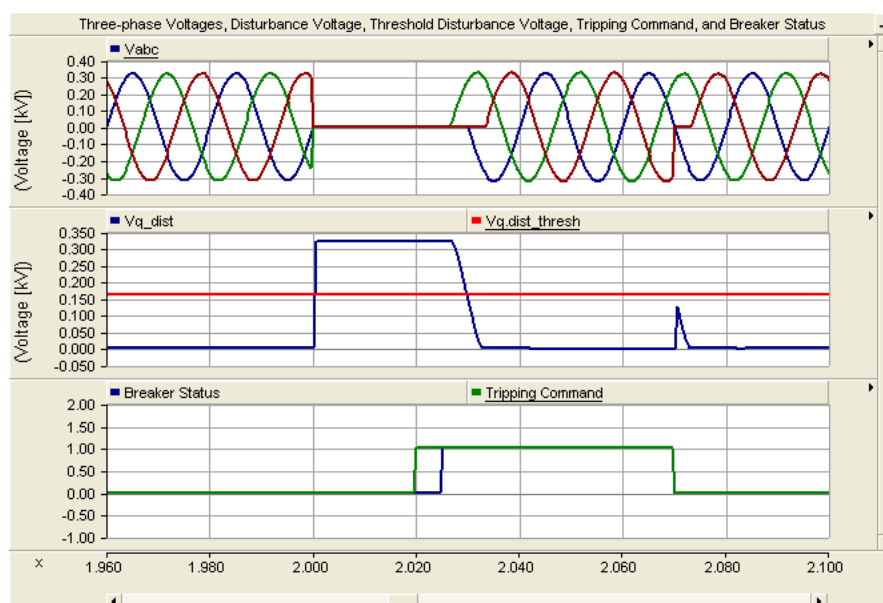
Three-phase Voltages, Disturbance Voltage, Threshold Disturbance Voltage, Tripping Command, and Breaker Status

Vabc

(Voltage [kV])

0.40
0.30
0.20
0.10
0.00
-0.10
-0.20
-0.30
-0.40

Vq_dist

Vq.dist_thresh

(Voltage [kV])

0.350
0.300
0.250
0.200
0.150
0.100
0.050
0.000
-0.050

Breaker Status

Tripping Command

2.00
1.50
1.00
0.50
0.00
-0.50
-1.00

x

1.960
1.980
2.000
2.020
2.040
2.060
2.080
2.100